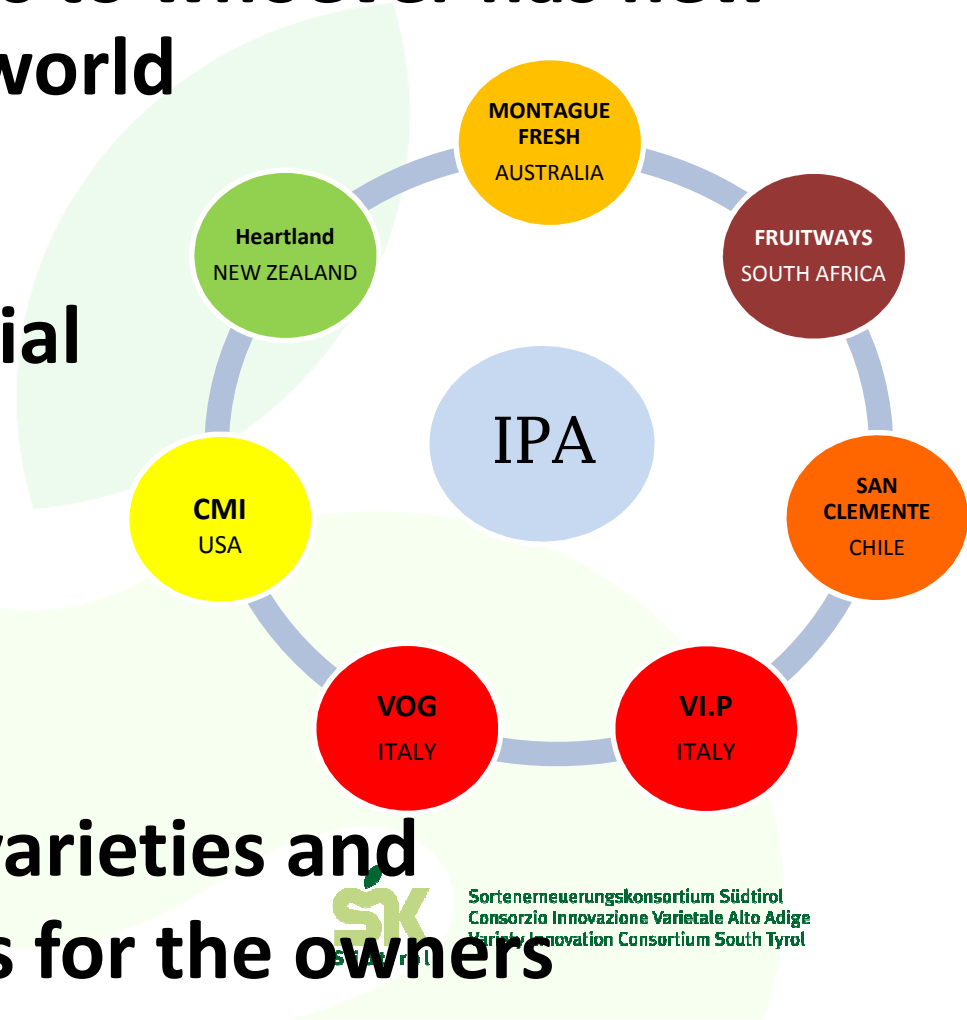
world

ial

MONTAGUE FRESH
AUSTRALIA

FRUITWAYS
SOUTH AFRICA

SAN CLEMENTE
CHILE

VI.P
ITALY

VOG
ITALY

CMI
USA

Heartland
NEW ZEALAND

IPA

varieties and
s for the owners

SK Südtirol
Sortenerneuerungskonsortium Südtirol
Consorzio Innovazione Varietale Alto Adige
Variety Innovation Consortium South Tyrol